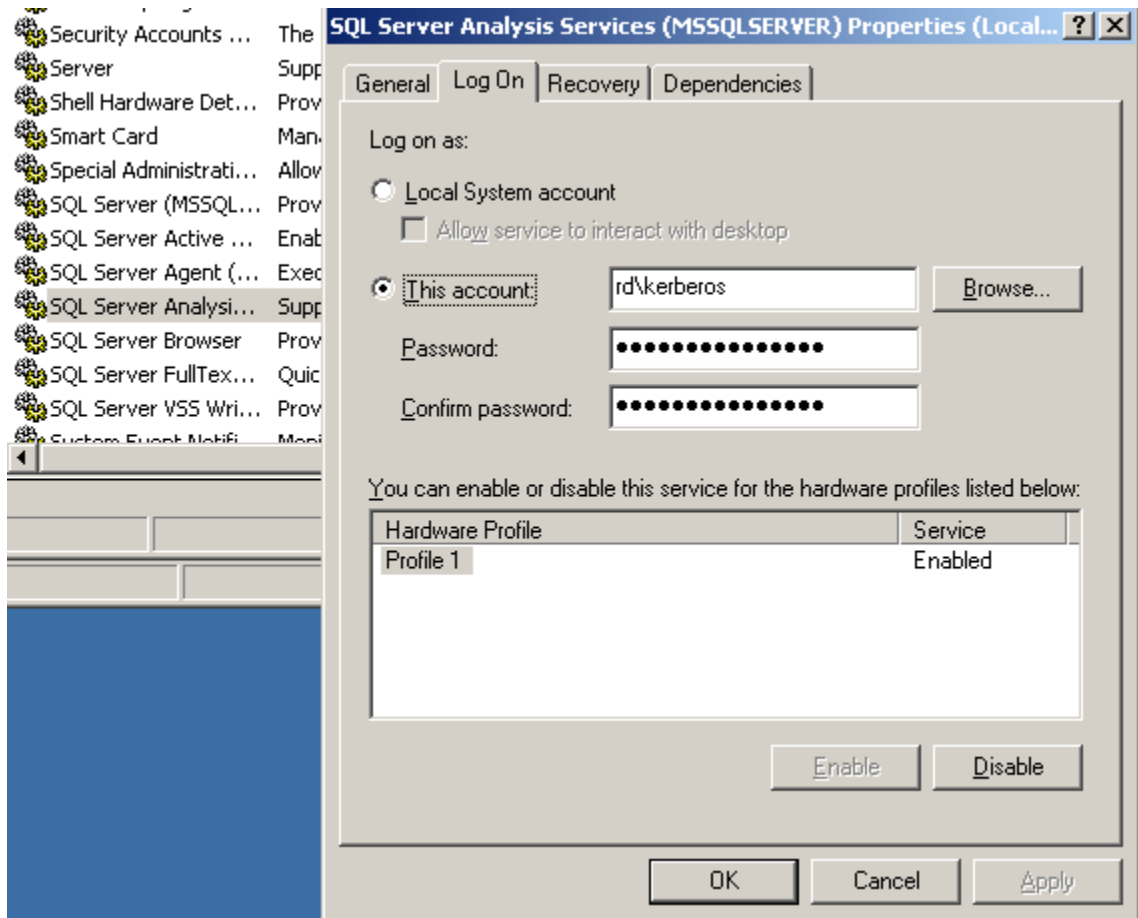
Security Accounts ... The
Server Supp
Shell Hardware Det... Prov
Smart Card Mana
Special Administrati... Allow
SQL Server (MSSQL... Prov
SQL Server Active ... Enab
SQL Server Agent (... Exec
SQL Server Analysi... Supp
SQL Server Browser Prov
SQL Server FullTex... Quic
SQL Server VSS Wri... Prov
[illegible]

SQL Server Analysis Services (MSSQLSERVER) Properties (Local... ? X

General | Log On | Recovery | Dependencies

Log on as:

Local System account

Allow service to interact with desktop

This account: rd\kerberos Browse...

Password: •••••••••••••••

Confirm password: •••••••••••••••

You can enable or disable this service for the hardware profiles listed below:

| Hardware Profile | Service |
|---|---|
| Profile 1 | Enabled |

Enable Disable

OK Cancel Apply